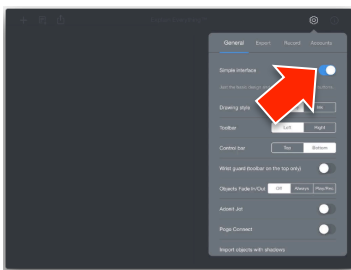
General
Export
Record
Account
Simple interface
Drawing style
Toolbar
Left
Right
Control bar
Top
Bottom
Wrist guard (toolbar on the top only)
Objects Fade In/Out
Off
Always
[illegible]
Adonit Jot
Pogo Connect
Import objects with shadows